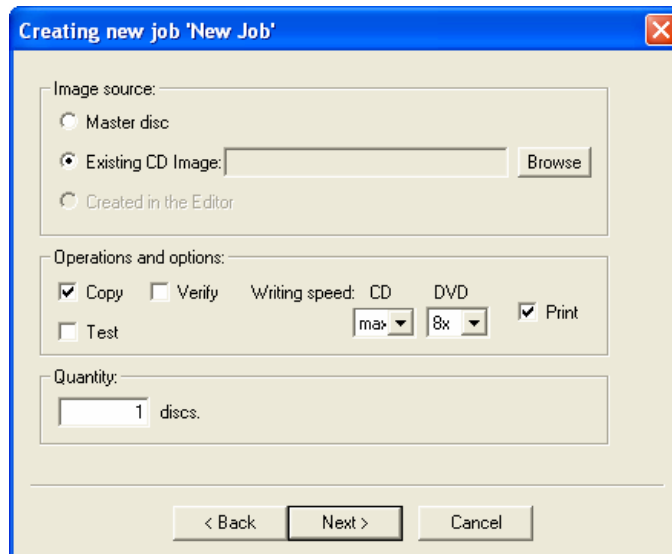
Creating new job 'New Job'

Image source:

Master disc

Existing CD Image: Browse

Created in the Editor

Operations and options:

Copy Verify Writing speed: CD DVD

Test max 8x Print

Quantity:

1 discs.

< Back Next > Cancel